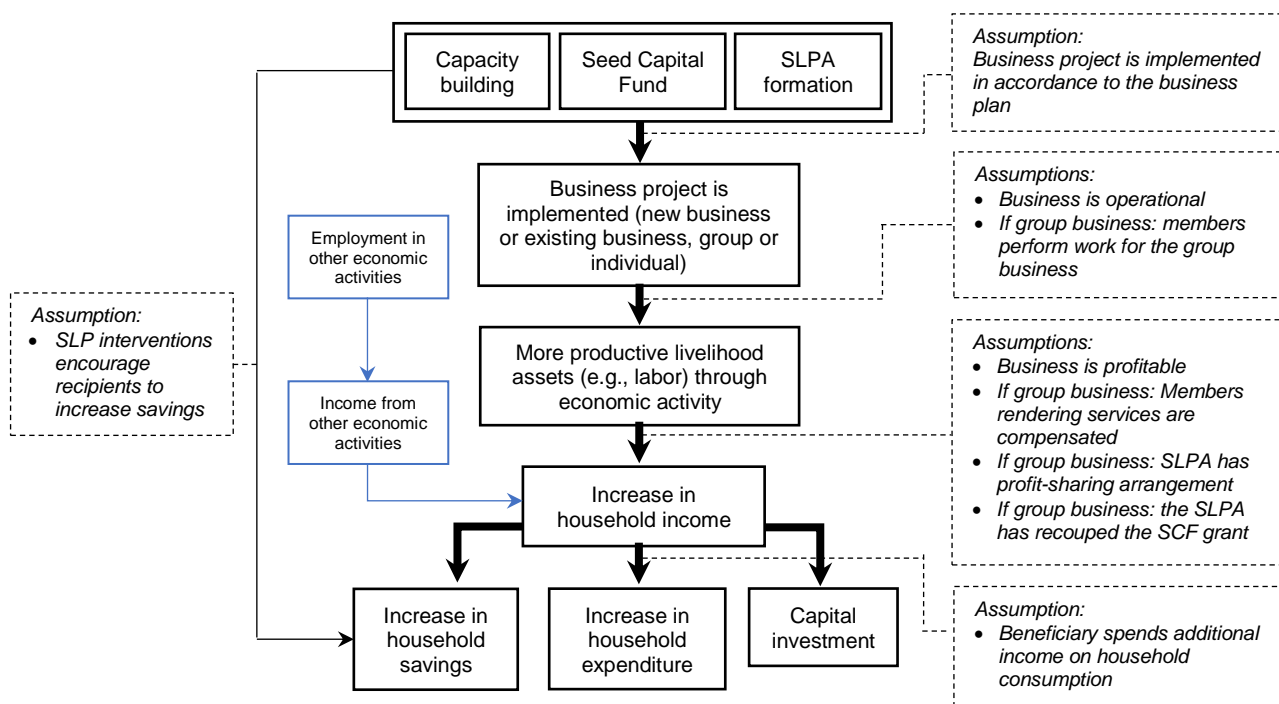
Capacity building

Seed Capital Fund

SLPA formation

Assumption:
Business project is implemented in accordance to the business plan

Business project is implemented (new business or existing business, group or individual)

Assumptions:
- Business is operational
- If group business: members perform work for the group business

Employment in other economic activities

Assumption:
- SLP interventions encourage recipients to increase savings

More productive livelihood assets (e.g., labor) through economic activity

Income from other economic activities

Assumptions:
- Business is profitable
- If group business: Members rendering services are compensated
- If group business: SLPA has profit-sharing arrangement
- If group business: the SLPA has recouped the SCF grant

Increase in household income

Increase in household savings

Increase in household expenditure

Capital investment

Assumption:
- Beneficiary spends additional income on household consumption